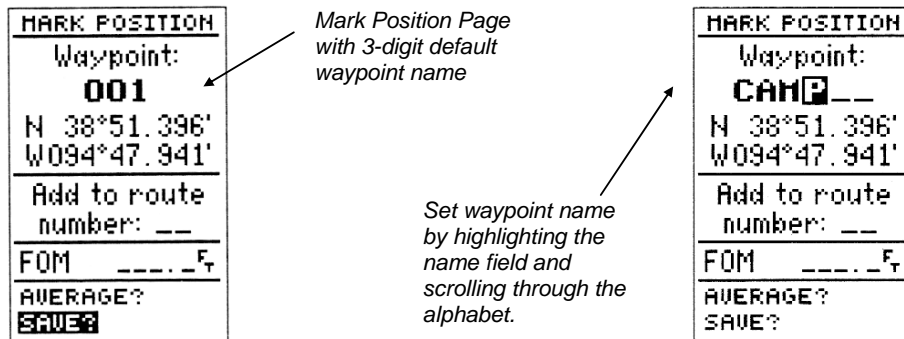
MARK POSITION
Waypoint:
001
N 38°51.396'
W094°47.941'
Add to route number: __
FOM ___._ $^{F}_{T}$
AVERAGE?
SAVE?

Mark Position Page with 3-digit default waypoint name

Set waypoint name by highlighting the name field and scrolling through the alphabet.

MARK POSITION
Waypoint:
CAMP__
N 38°51.396'
W094°47.941'
Add to route number: __
FOM ___._ $^{F}_{T}$
AVERAGE?
SAVE?